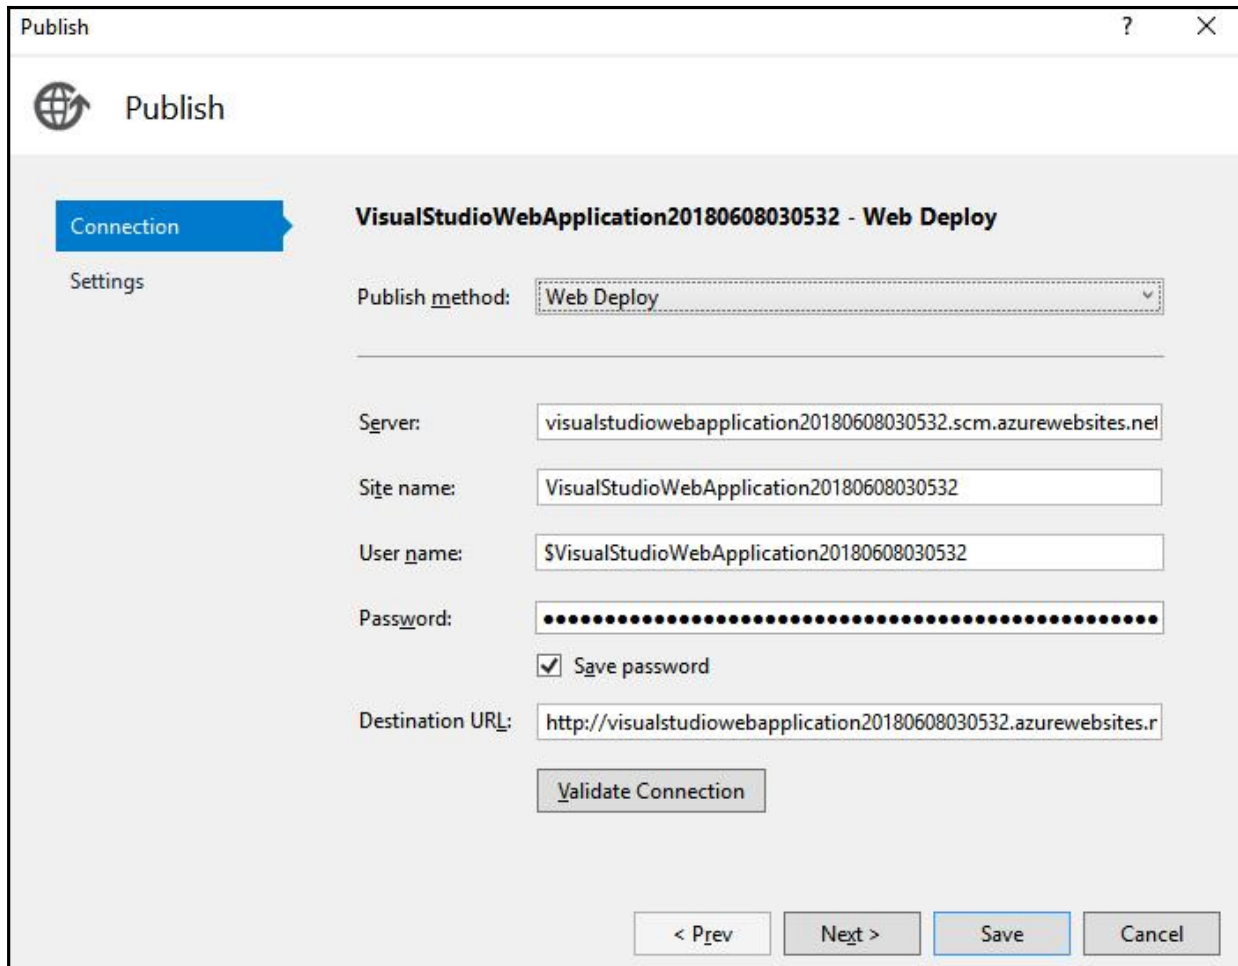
Publish ? ×

Publish

Connection
Settings

VisualStudioWebApplication20180608030532 - Web Deploy

Publish method: Web Deploy

Server: visualstudiowebapplication20180608030532.scm.azurewebsites.net

Site name: VisualStudioWebApplication20180608030532

User name: $VisualStudioWebApplication20180608030532

Password: ••••••••••••••••••••••••••••••••••••••••••••••••••••••

Save password

Destination URL: http://visualstudiowebapplication20180608030532.azurewebsites.r

Validate Connection

< Prev Next > Save Cancel